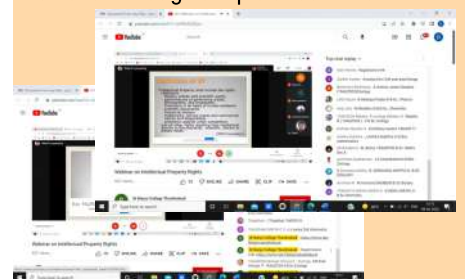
YouTube

Webinar on Intellectual Property Rights

SHARE

CLIP

SAVE

St Mary's College Thoothukudi

Top chat replay

YouTube

Webinar on Intellectual Property Rights

SHARE

CLIP

SAVE

Type here to search

Type here to search